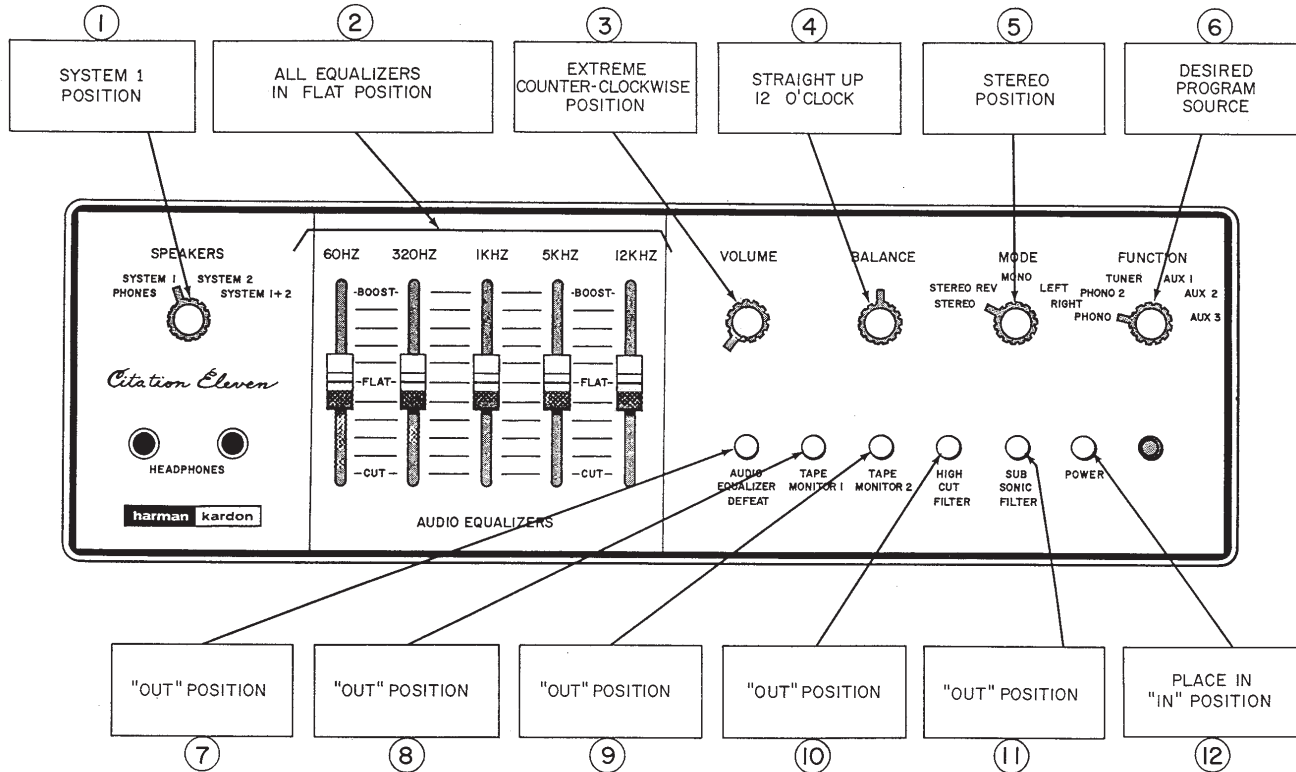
1
SYSTEM 1 POSITION

2
ALL EQUALIZERS IN FLAT POSITION

3
EXTREME COUNTER-CLOCKWISE POSITION

4
STRAIGHT UP 12 O'CLOCK

5
STEREO POSITION

6
DESIRED PROGRAM SOURCE

SPEAKERS
SYSTEM 1 SYSTEM 2
PHONES SYSTEM 1+2

60HZ 320HZ 1KHZ 5KHZ 12KHZ
-BOOST- -BOOST-
-FLAT- -FLAT-
-CUT- -CUT-
AUDIO EQUALIZERS

VOLUME

BALANCE

MODE
MONO
STEREO REV LEFT
STEREO RIGHT

FUNCTION
TUNER AUX 1
PHONO 2 AUX 2
PHONO AUX 3

Citation Eleven

HEADPHONES

harman kardon

AUDIO EQUALIZER DEFEAT
TAPE MONITOR 1
TAPE MONITOR 2
HIGH CUT FILTER
SUB SONIC FILTER
POWER

"OUT" POSITION
7

"OUT" POSITION
8

"OUT" POSITION
9

"OUT" POSITION
10

"OUT" POSITION
11

PLACE IN "IN" POSITION
12